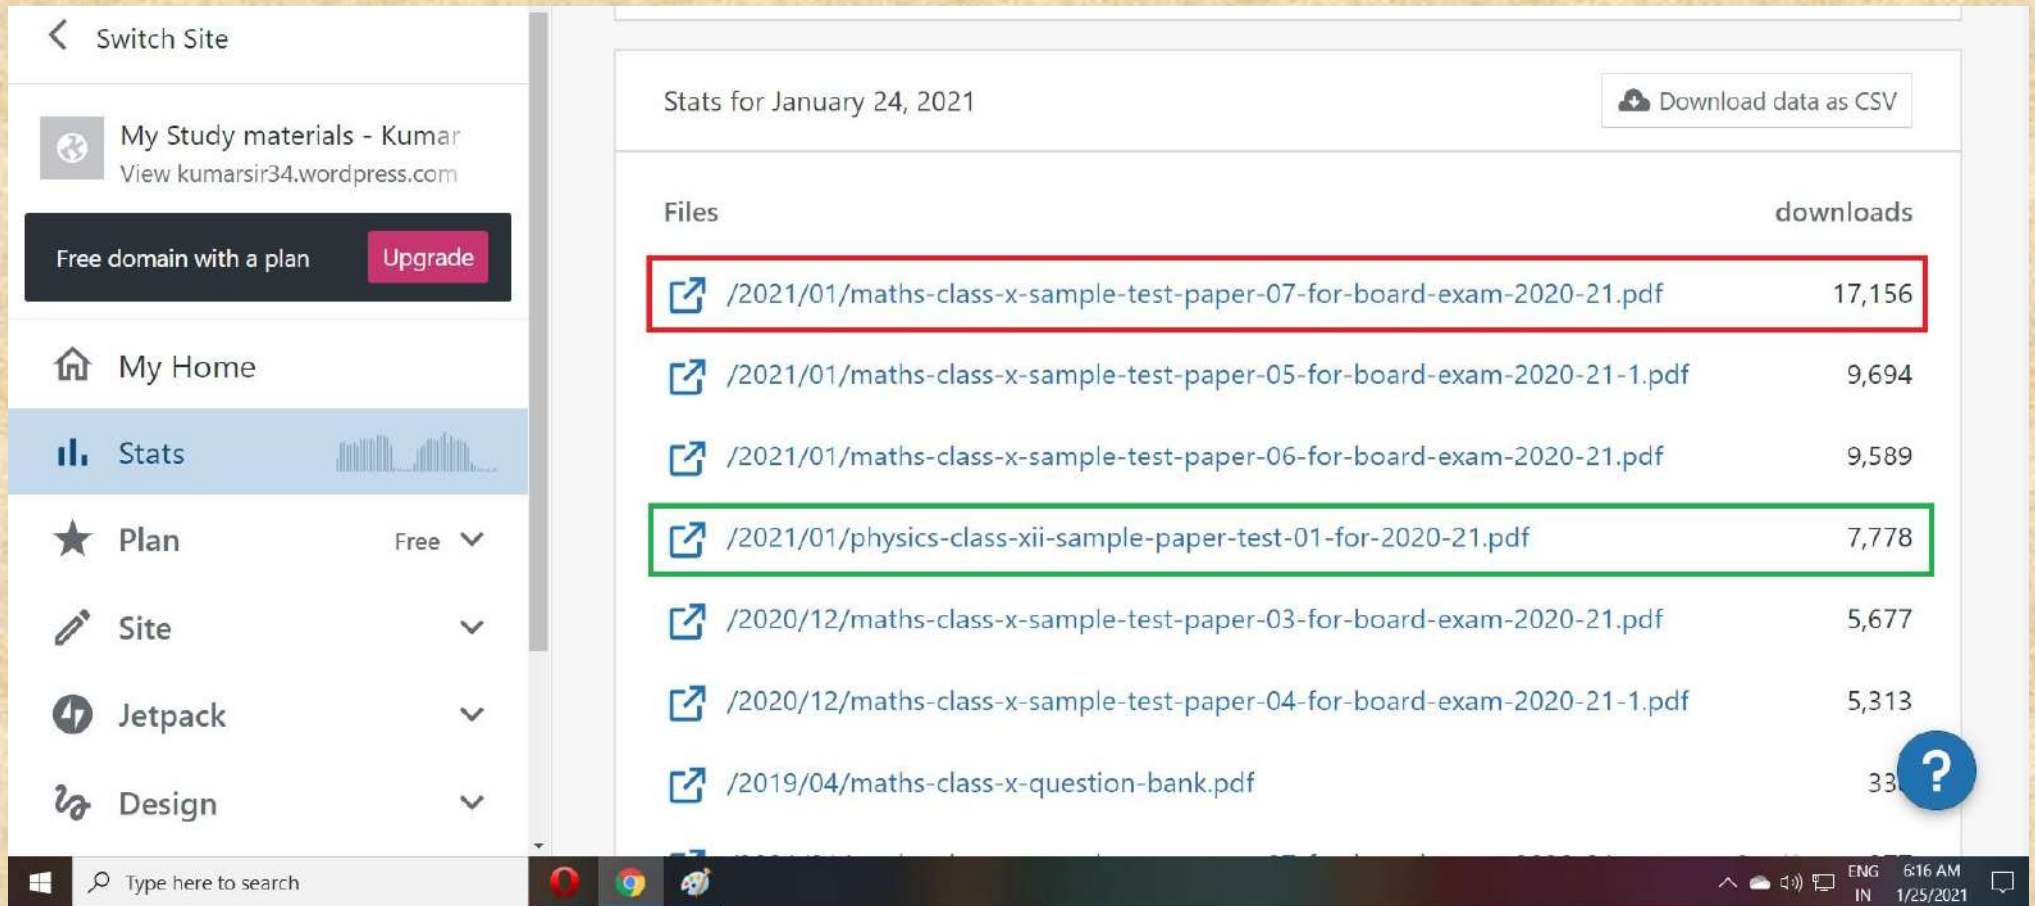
Switch Site

My Study materials - Kumar
View kumarsir34.wordpress.com

Free domain with a plan Upgrade

My Home

Stats

Plan Free

Site

Jetpack

Design

Stats for January 24, 2021

Download data as CSV

| Files | downloads |
|---|---|
| /2021/01/maths-class-x-sample-test-paper-07-for-board-exam-2020-21.pdf | 17,156 |
| /2021/01/maths-class-x-sample-test-paper-05-for-board-exam-2020-21-1.pdf | 9,694 |
| /2021/01/maths-class-x-sample-test-paper-06-for-board-exam-2020-21.pdf | 9,589 |
| /2021/01/physics-class-xii-sample-paper-test-01-for-2020-21.pdf | 7,778 |
| /2020/12/maths-class-x-sample-test-paper-03-for-board-exam-2020-21.pdf | 5,677 |
| /2020/12/maths-class-x-sample-test-paper-04-for-board-exam-2020-21-1.pdf | 5,313 |
| /2019/04/maths-class-x-question-bank.pdf | 33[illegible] |

Type here to search

ENG IN 6:16 AM 1/25/2021